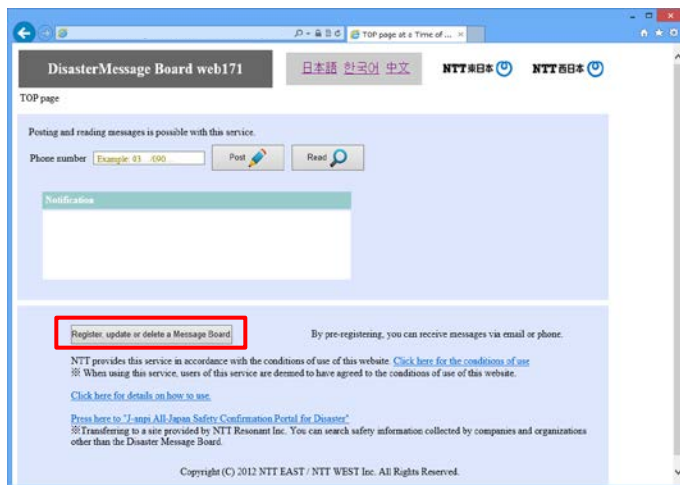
TOP page at a Time of ... ×

DisasterMessage Board web171

日本語 한국어 中文

NTT東日本

NTT西日本

TOP page

Posting and reading messages is possible with this service.

Phone number Example: 03 /090

Post

Read

Notification

Register, update or delete a Message Board

By pre-registering, you can receive messages via email or phone.

NTT provides this service in accordance with the conditions of use of this website. Click here for the conditions of use
※ When using this service, users of this service are deemed to have agreed to the conditions of use of this website.

Click here for details on how to use.

Press here to "J-anpi All-Japan Safety Confirmation Portal for Disaster"
※Transferring to a site provided by NTT Resonant Inc. You can search safety information collected by companies and organizations other than the Disaster Message Board.

Copyright (C) 2012 NTT EAST / NTT WEST Inc. All Rights Reserved.